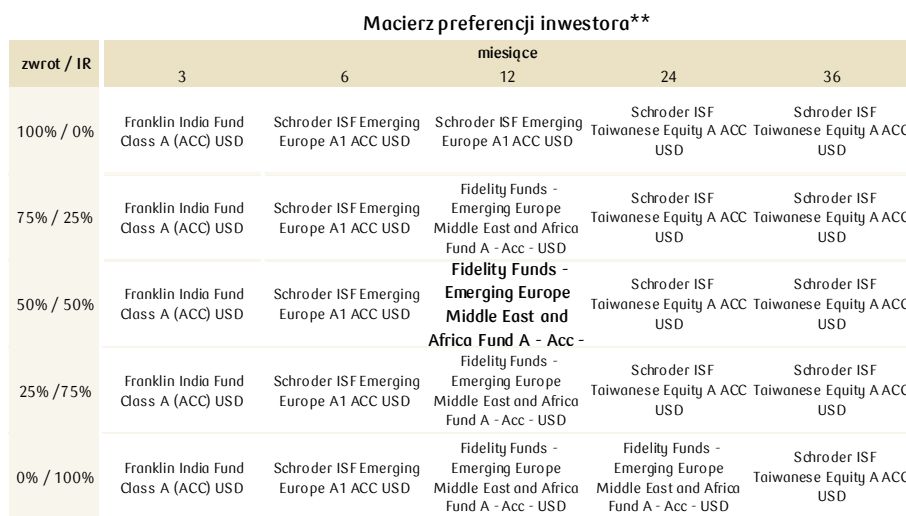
Macierz preferencji inwestora**

| zwrot / IR | miesiące 3 | 6 | 12 | 24 | 36 |
|---|---|---|---|---|---|
| 100% / 0% | Franklin India Fund Class A (ACC) USD | Schroder ISF Emerging Europe A1 ACC USD | Schroder ISF Emerging Europe A1 ACC USD | Schroder ISF Taiwanese Equity A ACC USD | Schroder ISF Taiwanese Equity A ACC USD |
| 75% / 25% | Franklin India Fund Class A (ACC) USD | Schroder ISF Emerging Europe A1 ACC USD | Fidelity Funds - Emerging Europe Middle East and Africa Fund A - Acc - USD | Schroder ISF Taiwanese Equity A ACC USD | Schroder ISF Taiwanese Equity A ACC USD |
| 50% / 50% | Franklin India Fund Class A (ACC) USD | Schroder ISF Emerging Europe A1 ACC USD | Fidelity Funds - Emerging Europe Middle East and Africa Fund A - Acc - | Schroder ISF Taiwanese Equity A ACC USD | Schroder ISF Taiwanese Equity A ACC USD |
| 25% /75% | Franklin India Fund Class A (ACC) USD | Schroder ISF Emerging Europe A1 ACC USD | Fidelity Funds - Emerging Europe Middle East and Africa Fund A - Acc - USD | Schroder ISF Taiwanese Equity A ACC USD | Schroder ISF Taiwanese Equity A ACC USD |
| 0% / 100% | Franklin India Fund Class A (ACC) USD | Schroder ISF Emerging Europe A1 ACC USD | Fidelity Funds - Emerging Europe Middle East and Africa Fund A - Acc - USD | Fidelity Funds - Emerging Europe Middle East and Africa Fund A - Acc - USD | Schroder ISF Taiwanese Equity A ACC USD |